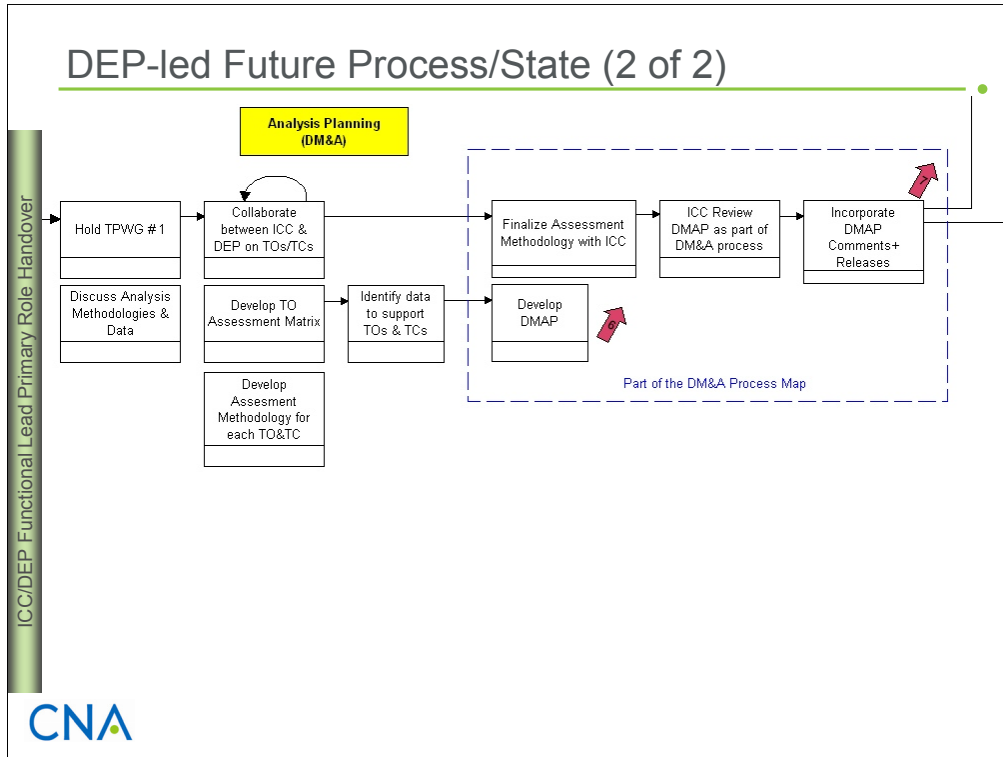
DEP-led Future Process/State (2 of 2)

ICC/DEP Functional Lead Primary Role Handover

Analysis Planning (DM&A)

Hold TPWG #1

Collaborate between ICC & DEP on TOs/TCs

Finalize Assessment Methodology with ICC

ICC Review DMAP as part of DM&A process

Incorporate DMAP Comments+ Releases

7

Discuss Analysis Methodologies & Data

Develop TO Assessment Matrix

Identify data to support TOs & TCs

Develop DMAP

6

Develop Assesment Methodology for each TO&TC

Part of the DM&A Process Map

CNA